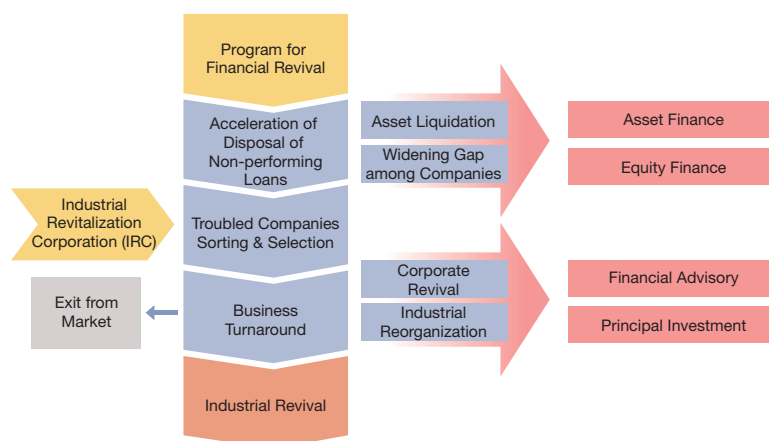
Program for Financial Revival

Acceleration of Disposal of Non-performing Loans

Troubled Companies Sorting & Selection

Business Turnaround

Industrial Revival

Industrial Revitalization Corporation (IRC)

Exit from Market

Asset Liquidation

Widening Gap among Companies

Corporate Revival

Industrial Reorganization

Asset Finance

Equity Finance

Financial Advisory

Principal Investment